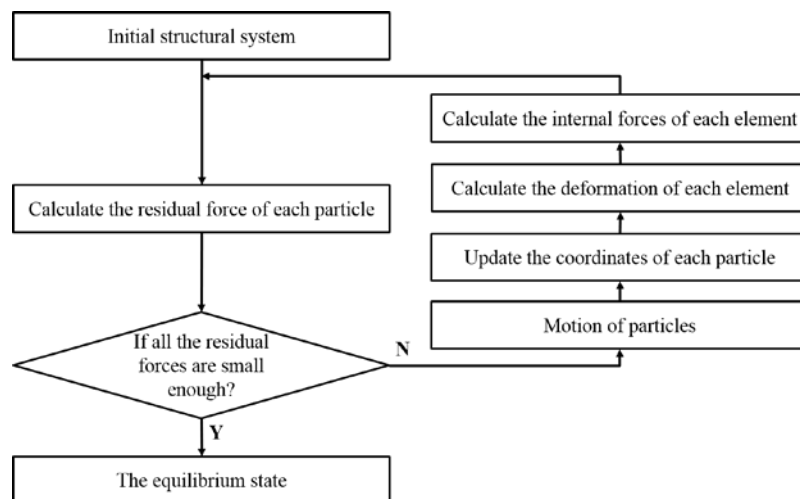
Initial structural system

Calculate the residual force of each particle

If all the residual forces are small enough?

N

Y

The equilibrium state

Motion of particles

Update the coordinates of each particle

Calculate the deformation of each element

Calculate the internal forces of each element